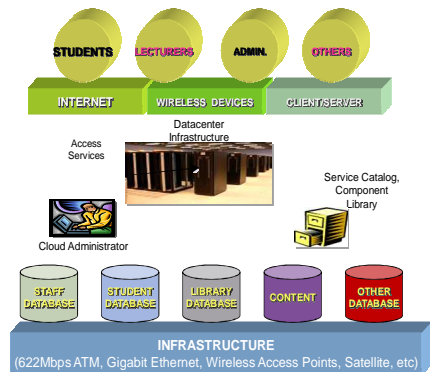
STUDENTS
LECTURERS
ADMIN.
OTHERS
INTERNET
WIRELESS DEVICES
CLIENT/SERVER
Access Services
Datacenter Infrastructure
Service Catalog, Component Library
Cloud Administrator
STAFF DATABASE
STUDENT DATABASE
LIBRARY DATABASE
CONTENT
OTHER DATABASE
INFRASTRUCTURE
(622Mbps ATM, Gigabit Ethernet, Wireless Access Points, Satellite, etc)